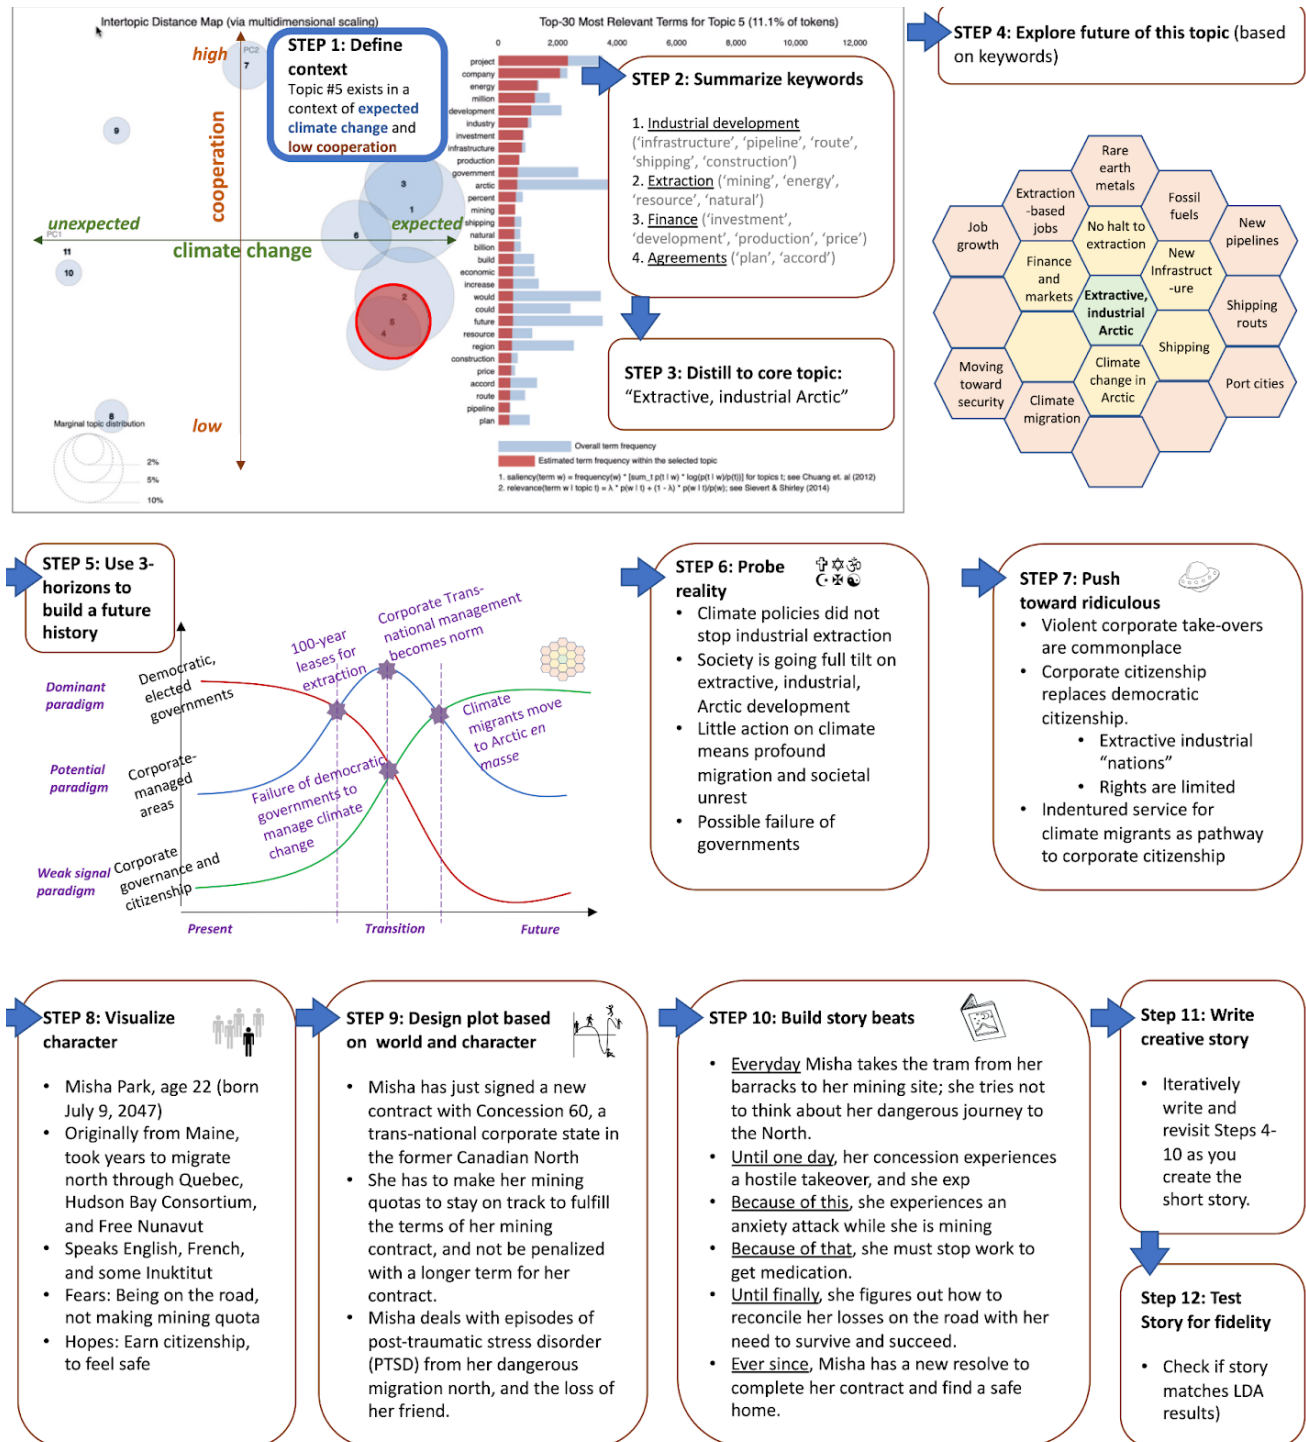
Intertopic Distance Map (via multidimensional scaling)

high

PC2

7

9

cooperation

unexpected

PC1

11

10

climate change

expected

3

1

6

2

4

5

8

low

Marginal topic distribution

2%

5%

10%

STEP 1: Define context
Topic #5 exists in a context of expected climate change and low cooperation

Top-30 Most Relevant Terms for Topic 5 (11.1% of tokens)

0 2,000 4,000 6,000 8,000 10,000 12,000

project
company
energy
million
development
industry
investment
infrastructure
production
government
arctic
percent
mining
shipping
natural
billion
build
economic
increase
would
could
future
resource
region
construction
price
accord
route
pipeline
plan

Overall term frequency

Estimated term frequency within the selected topic

1. saliency(term w) = frequency(w) * [sum_t p(t | w) * log(p(t | w)/p(t))] for topics t; see Chuang et. al (2012)
2. relevance(term w | topic t) = λ * p(w | t) + (1 - λ) * p(w | t)/p(w); see Sievert & Shirley (2014)

STEP 2: Summarize keywords

1. Industrial development ('infrastructure', 'pipeline', 'route', 'shipping', 'construction')
2. Extraction ('mining', 'energy', 'resource', 'natural')
3. Finance ('investment', 'development', 'production', 'price')
4. Agreements ('plan', 'accord')

STEP 3: Distill to core topic:
"Extractive, industrial Arctic"

STEP 4: Explore future of this topic (based on keywords)

Rare earth metals
Extraction -based jobs
Fossil fuels
Job growth
No halt to extraction
New pipelines
New Infrastruct -ure
Finance and markets
Extractive, industrial Arctic
Shipping routs
Shipping
Moving toward security
Climate change in Arctic
Port cities
Climate migration

STEP 5: Use 3-horizons to build a future history

Dominant paradigm
Democratic, elected governments
Potential paradigm
Corporate-managed areas
Weak signal paradigm
Corporate governance and citizenship
100-year leases for extraction
Corporate Trans-national management becomes norm
Climate migrants move to Arctic en masse
Failure of democratic governments to manage climate change
Present
Transition
Future

STEP 6: Probe reality
• Climate policies did not stop industrial extraction
• Society is going full tilt on extractive, industrial, Arctic development
• Little action on climate means profound migration and societal unrest
• Possible failure of governments

STEP 7: Push toward ridiculous
• Violent corporate take-overs are commonplace
• Corporate citizenship replaces democratic citizenship.
• Extractive industrial "nations"
• Rights are limited
• Indentured service for climate migrants as pathway to corporate citizenship

STEP 8: Visualize character
• Misha Park, age 22 (born July 9, 2047)
• Originally from Maine, took years to migrate north through Quebec, Hudson Bay Consortium, and Free Nunavut
• Speaks English, French, and some Inuktitut
• Fears: Being on the road, not making mining quota
• Hopes: Earn citizenship, to feel safe

STEP 9: Design plot based on world and character
• Misha has just signed a new contract with Concession 60, a trans-national corporate state in the former Canadian North
• She has to make her mining quotas to stay on track to fulfill the terms of her mining contract, and not be penalized with a longer term for her contract.
• Misha deals with episodes of post-traumatic stress disorder (PTSD) from her dangerous migration north, and the loss of her friend.

STEP 10: Build story beats
• Everyday Misha takes the tram from her barracks to her mining site; she tries not to think about her dangerous journey to the North.
• Until one day, her concession experiences a hostile takeover, and she exp
• Because of this, she experiences an anxiety attack while she is mining
• Because of that, she must stop work to get medication.
• Until finally, she figures out how to reconcile her losses on the road with her need to survive and succeed.
• Ever since, Misha has a new resolve to complete her contract and find a safe home.

Step 11: Write creative story
• Iteratively write and revisit Steps 4-10 as you create the short story.

Step 12: Test Story for fidelity
• Check if story matches LDA results)